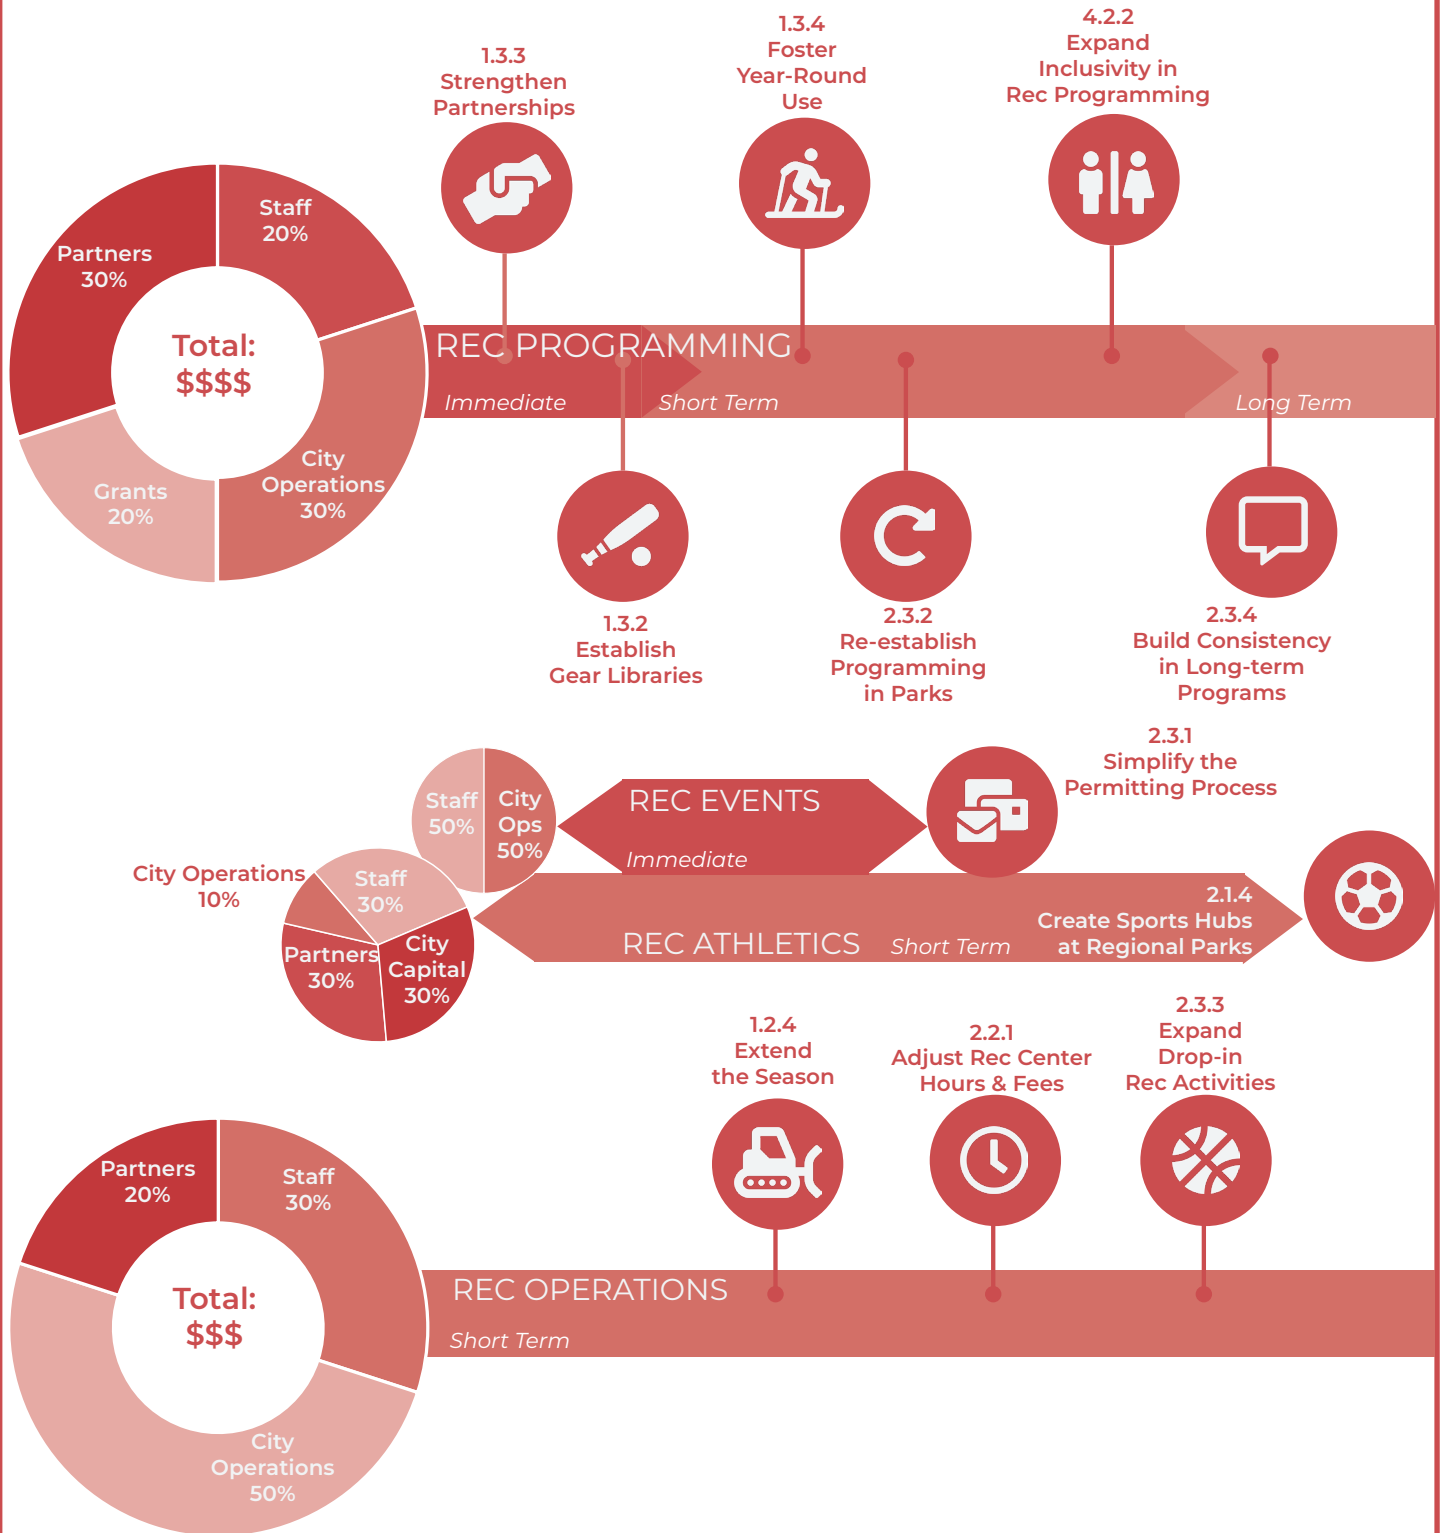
1.3.3
Strengthen
Partnerships

1.3.4
Foster
Year-Round
Use

4.2.2
Expand
Inclusivity in
Rec Programming

Partners
30%

Staff
20%

Total:
$$$$

Grants
20%

City
Operations
30%

REC PROGRAMMING

Immediate

Short Term

Long Term

1.3.2
Establish
Gear Libraries

2.3.2
Re-establish
Programming
in Parks

2.3.4
Build Consistency
in Long-term
Programs

2.3.1
Simplify the
Permitting Process

Staff
50%

City
Ops
50%

REC EVENTS

Immediate

City Operations
10%

Staff
30%

Partners
30%

City
Capital
30%

2.1.4
Create Sports Hubs
at Regional Parks

REC ATHLETICS

Short Term

1.2.4
Extend
the Season

2.2.1
Adjust Rec Center
Hours & Fees

2.3.3
Expand
Drop-in
Rec Activities

Partners
20%

Staff
30%

Total:
$$$

City
Operations
50%

REC OPERATIONS

Short Term